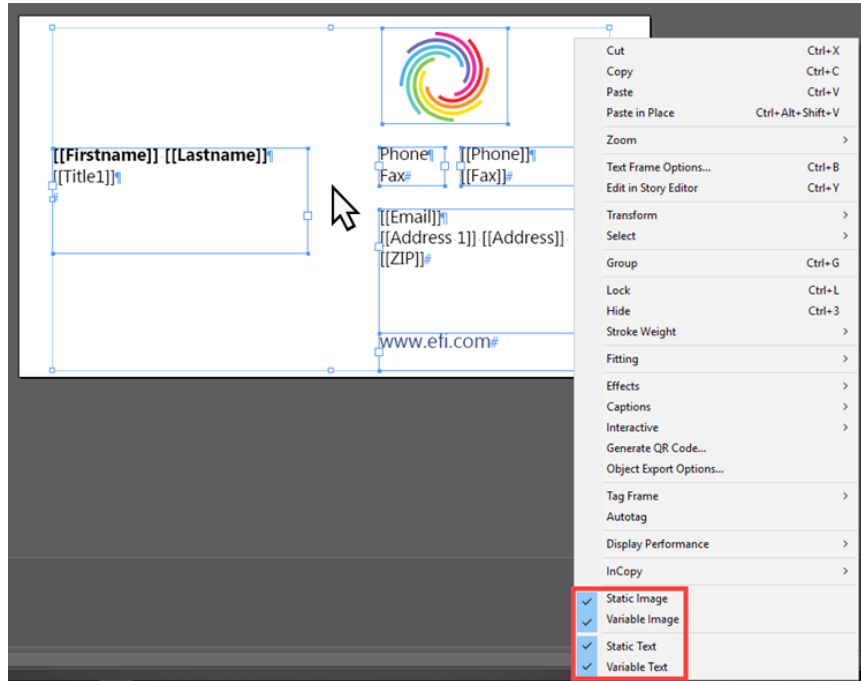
[[Firstname]] [[Lastname]]¶
[[Title1]]¶
#

Phone¶
Fax#

[[Phone]]¶
[[Fax]]#

[[Email]]¶
[[Address 1]] [[Address]]
[[ZIP]]#

www.efi.com#

Cut Ctrl+X
Copy Ctrl+C
Paste Ctrl+V
Paste in Place Ctrl+Alt+Shift+V
Zoom >
Text Frame Options... Ctrl+B
Edit in Story Editor Ctrl+Y
Transform >
Select >
Group Ctrl+G
Lock Ctrl+L
Hide Ctrl+3
Stroke Weight >
Fitting >
Effects >
Captions >
Interactive >
Generate QR Code...
Object Export Options...
Tag Frame >
Autotag
Display Performance >
InCopy >
✓ Static Image
✓ Variable Image
✓ Static Text
✓ Variable Text